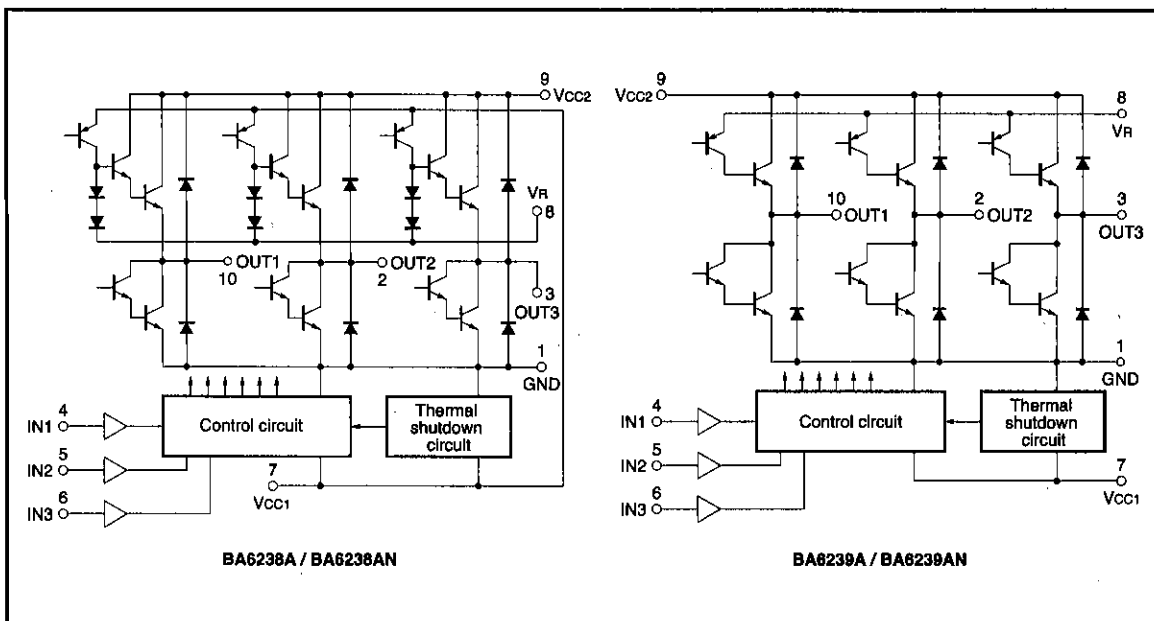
9
Vcc2
VR
8
OUT1
10
OUT2
2
3
OUT3
1
GND
4
IN1
5
IN2
6
IN3
Control circuit
Thermal shutdown circuit
7
Vcc1

BA6238A / BA6238AN

Vcc2
9
8
VR
10
OUT1
2
OUT2
3
OUT3
1
GND
4
IN1
5
IN2
6
IN3
Control circuit
Thermal shutdown circuit
7
Vcc1

BA6239A / BA6239AN